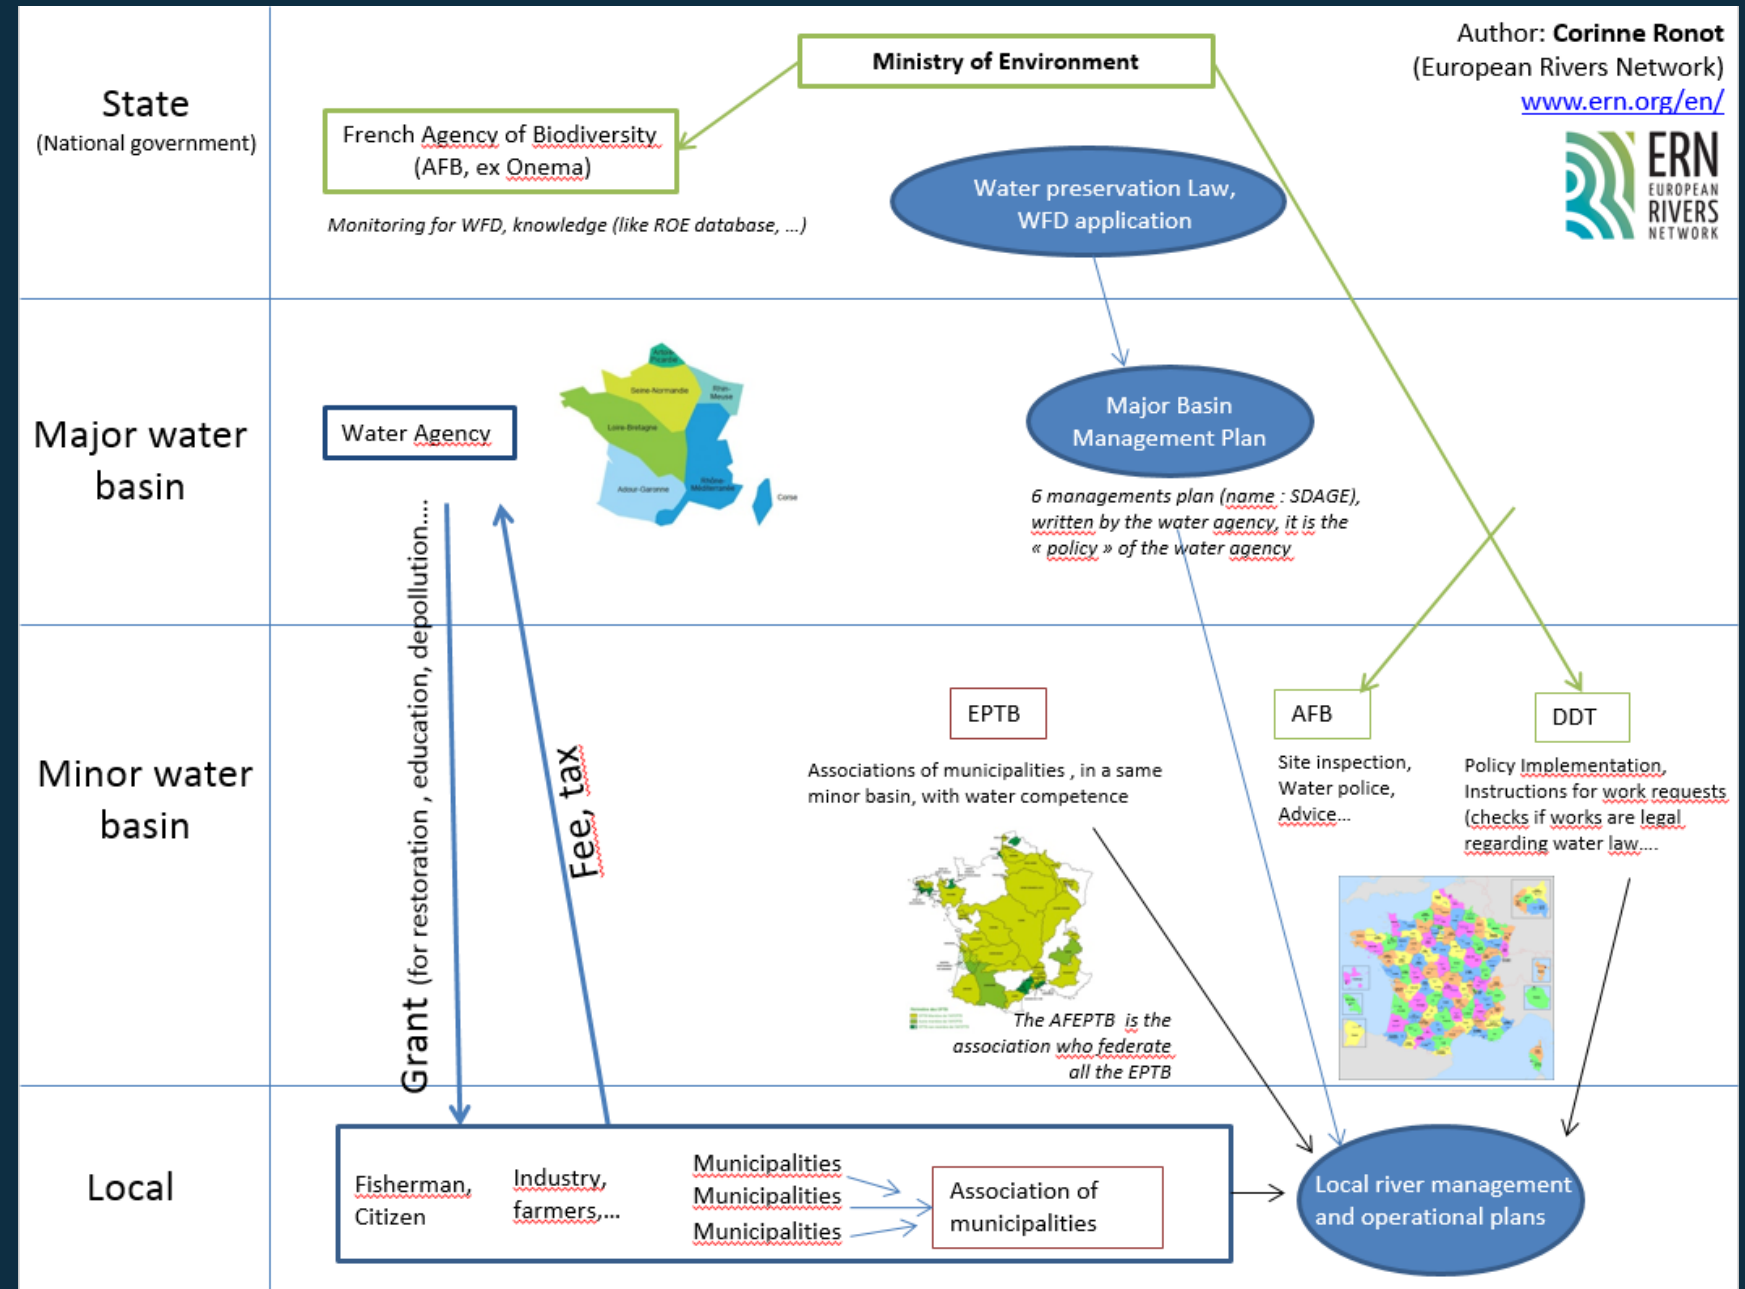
State
(National government)

Ministry of Environment

Author: Corinne Ronot
(European Rivers Network)
www.ern.org/en/

ERN
EUROPEAN
RIVERS
NETWORK

French Agency of Biodiversity
(AFB, ex Onema)

Monitoring for WFD, knowledge (like ROE database, ...)

Water preservation Law,
WFD application

Major water basin

Water Agency

Artois-Picardie
Seine-Normandie
Rhin-Meuse
Loire-Bretagne
Adour-Garonne
Rhône-Méditerranée
Corse

Major Basin
Management Plan

6 managements plan (name : SDAGE), written by the water agency, it is the « policy » of the water agency

Minor water basin

Grant (for restoration , education, depollution....

Fee, tax

EPTB

Associations of municipalities , in a same minor basin, with water competence

The AFEPTB is the association who federate all the EPTB

AFB

Site inspection,
Water police,
Advice...

DDT

Policy Implementation,
Instructions for work requests
(checks if works are legal
regarding water law....

Local

Fisherman,
Citizen

Industry,
farmers,...

Municipalities
Municipalities
Municipalities

Association of
municipalities

Local river management
and operational plans